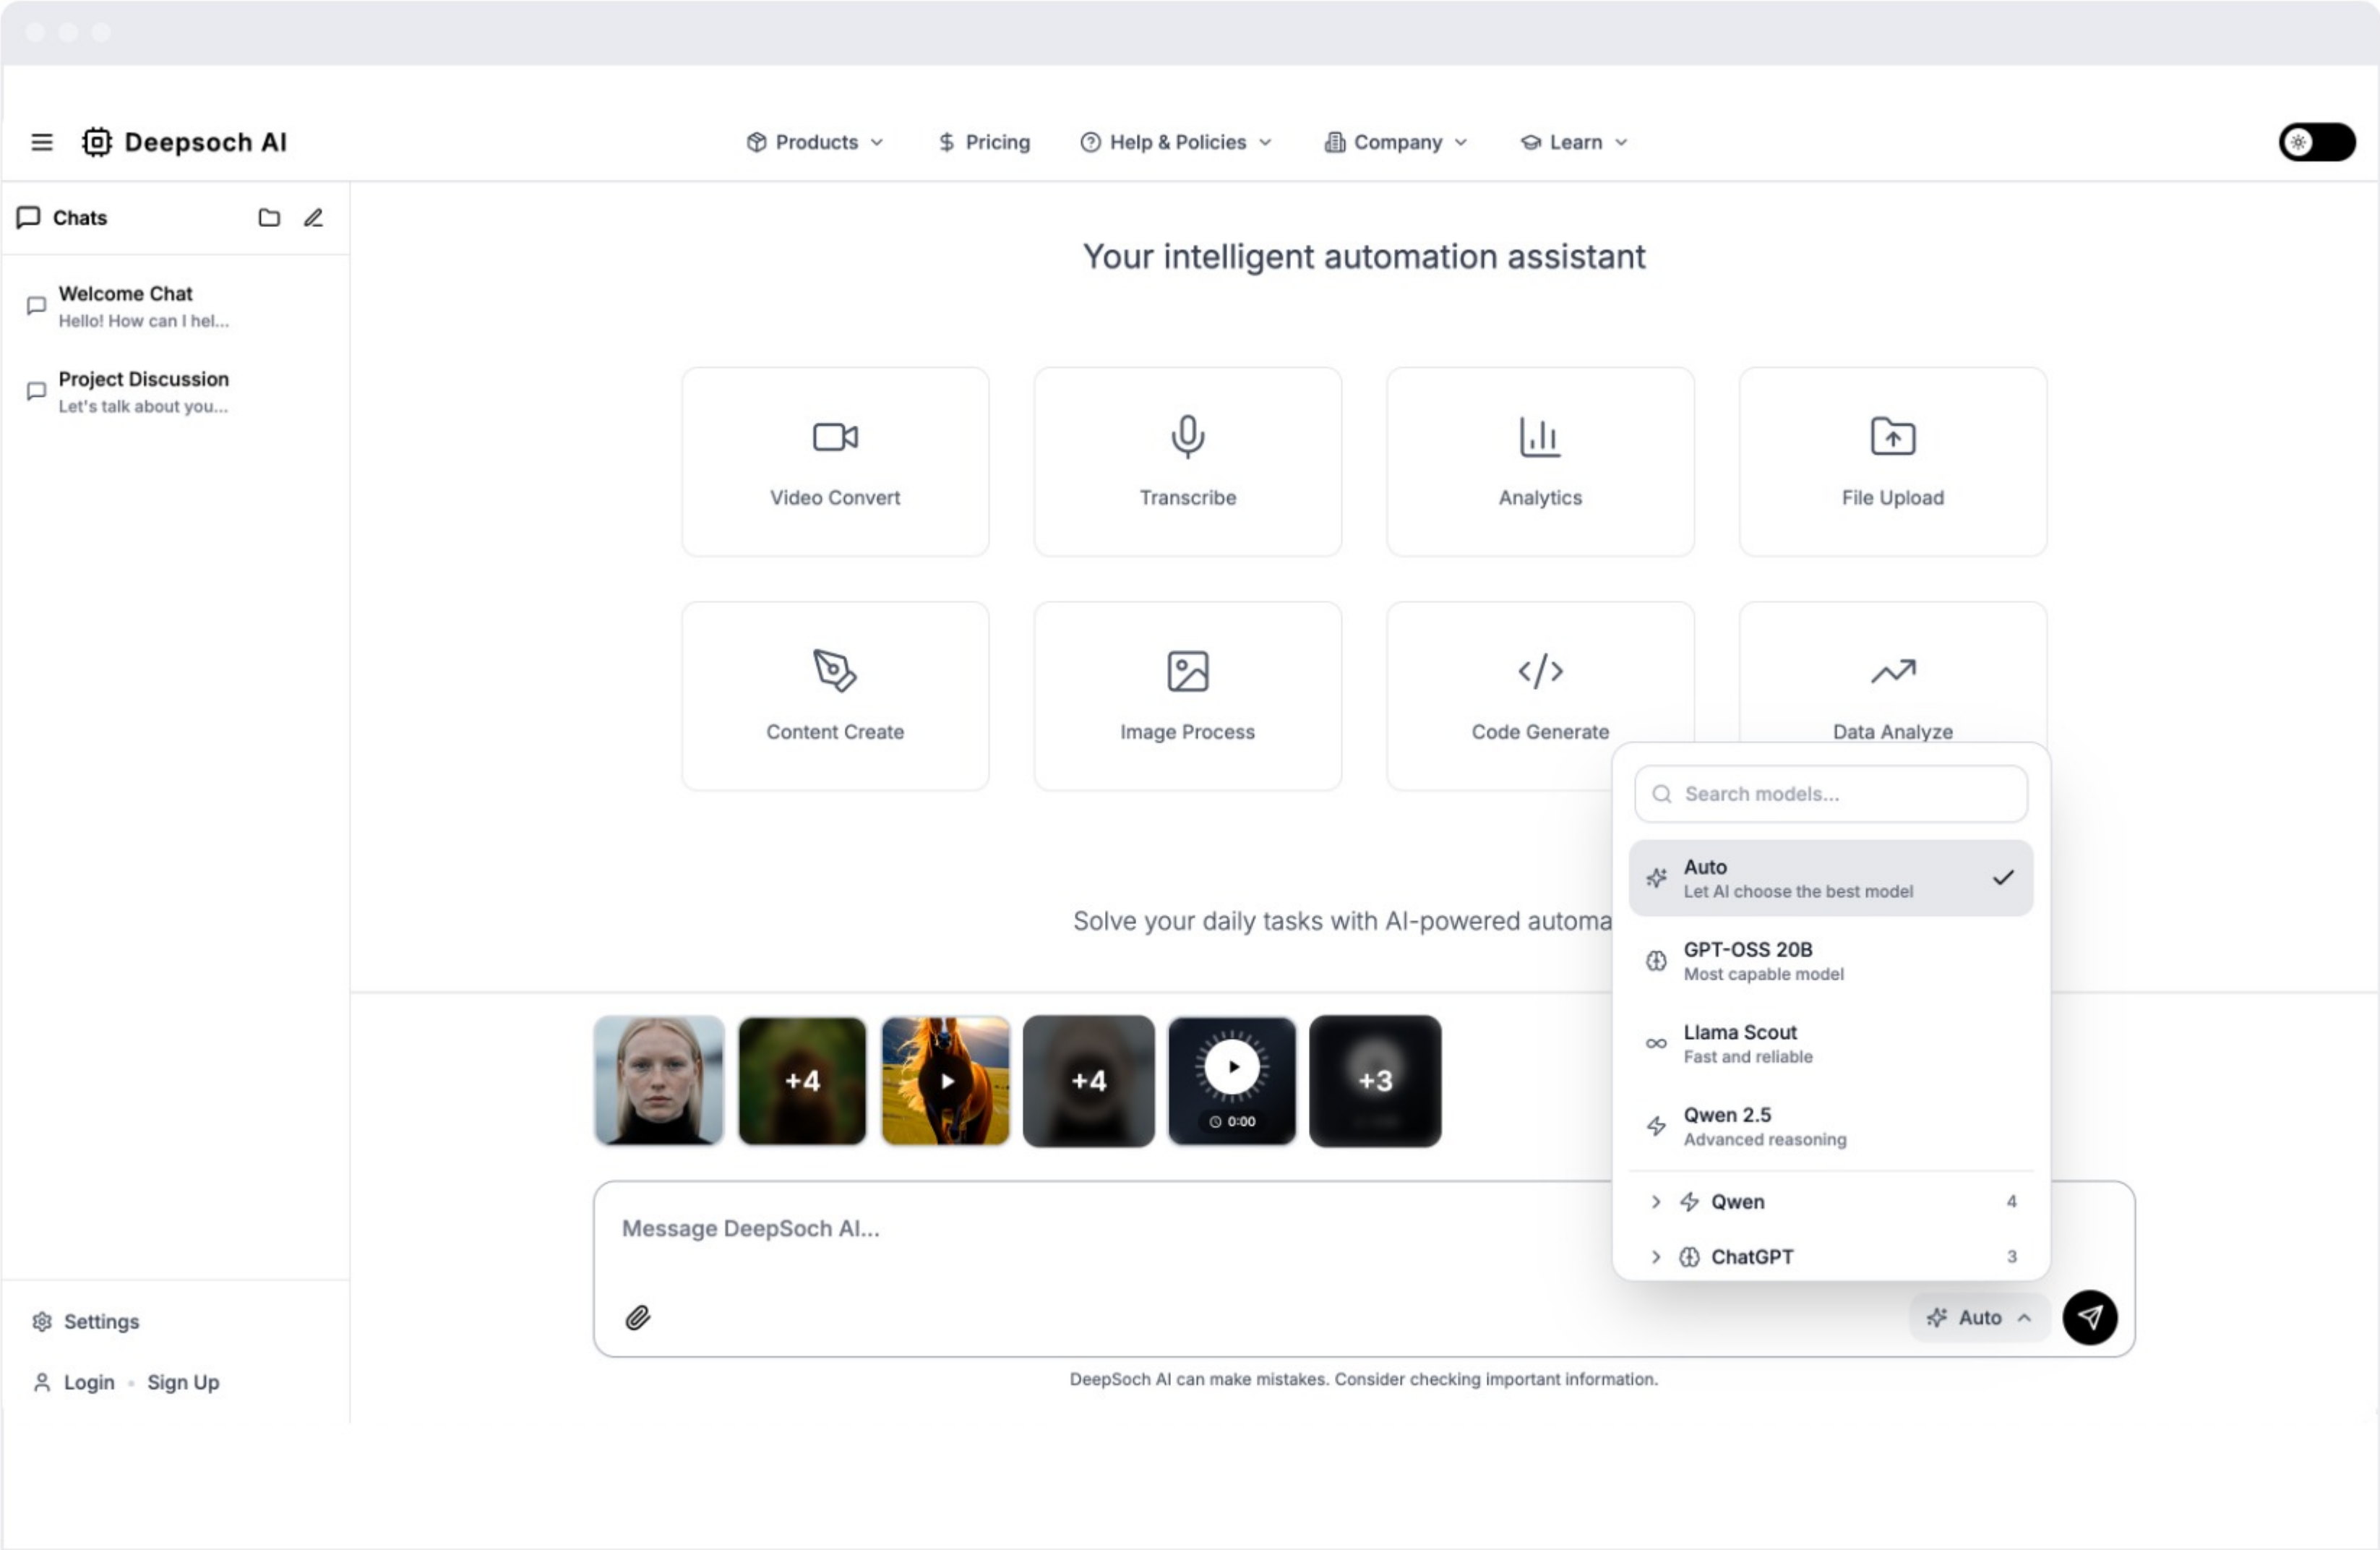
Deepsoch AI

Products Pricing Help & Policies Company Learn

Chats

Welcome Chat
Hello! How can I hel...

Project Discussion
Let's talk about you...

Your intelligent automation assistant

Video Convert

Transcribe

Analytics

File Upload

Content Create

Image Process

Code Generate

Data Analyze

Solve your daily tasks with AI-powered automa

Search models...

Auto
Let AI choose the best model

GPT-OSS 20B
Most capable model

Llama Scout
Fast and reliable

Qwen 2.5
Advanced reasoning

Qwen 4

ChatGPT 3

+4

+4

0:00

+3

Message DeepSoch AI...

Auto

DeepSoch AI can make mistakes. Consider checking important information.

Settings

Login · Sign Up